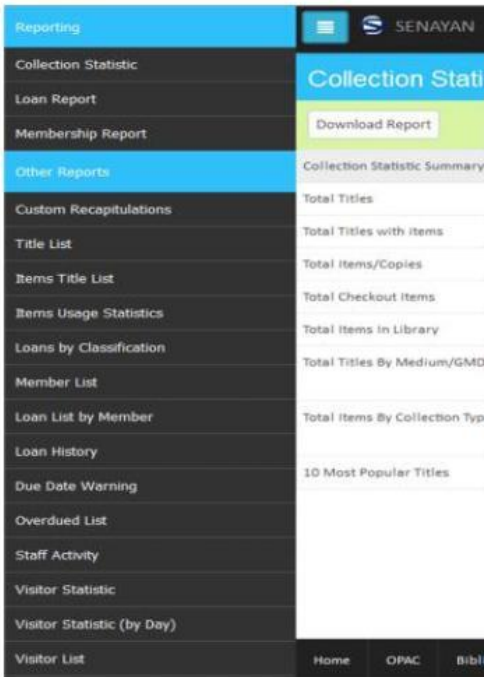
Reporting
Collection Statistic
Loan Report
Membership Report
Other Reports
Custom Recapitulations
Title List
Items Title List
Items Usage Statistics
Loans by Classification
Member List
Loan List by Member
Loan History
Due Date Warning
Overdued List
Staff Activity
Visitor Statistic
Visitor Statistic (by Day)
Visitor List

SENAYAN

Collection Stati

Download Report

Collection Statistic Summary
Total Titles
Total Titles with items
Total Items/Copies
Total Checkout Items
Total Items In Library
Total Titles By Medium/GMD
Total Items By Collection Typ
10 Most Popular Titles

Home OPAC Bibl